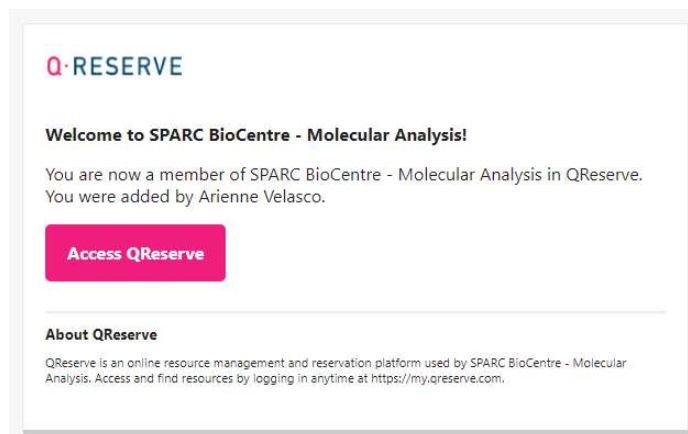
Q·RESERVE

Welcome to SPARC BioCentre - Molecular Analysis!

You are now a member of SPARC BioCentre - Molecular Analysis in QReserve. You were added by Arienne Velasco.

Access QReserve

About QReserve

QReserve is an online resource management and reservation platform used by SPARC BioCentre - Molecular Analysis. Access and find resources by logging in anytime at https://my.qreserve.com.